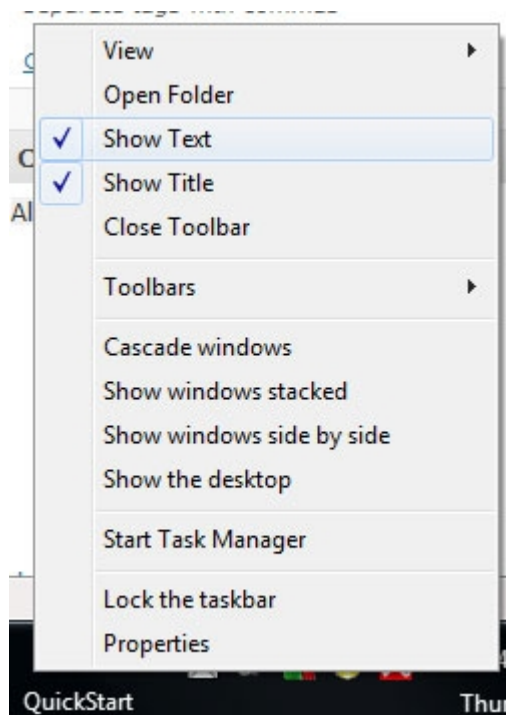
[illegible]

View
Open Folder
✓ Show Text
✓ Show Title
Close Toolbar

Toolbars

Cascade windows
Show windows stacked
Show windows side by side
Show the desktop

Start Task Manager

Lock the taskbar
Properties

QuickStart
Thu